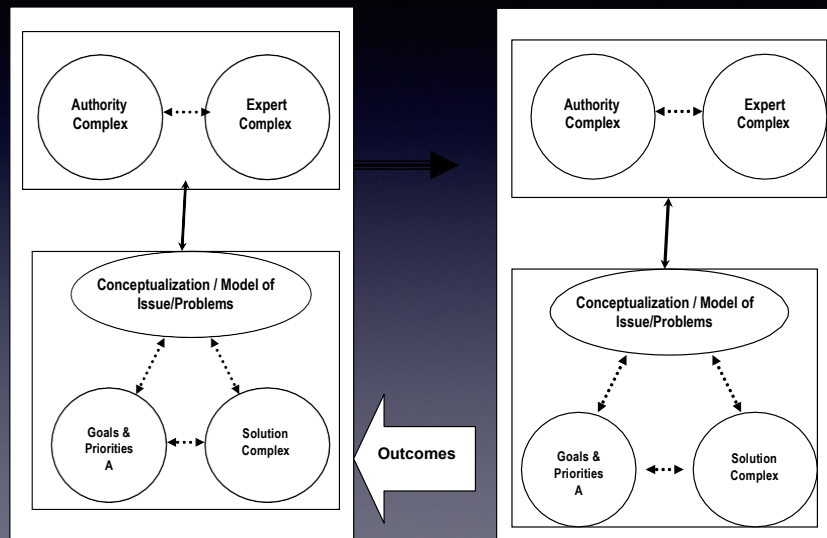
Authority Complex

Expert Complex

Conceptualization / Model of Issue/Problems

Goals & Priorities A

Solution Complex

Outcomes

Authority Complex

Expert Complex

Conceptualization / Model of Issue/Problems

Goals & Priorities A

Solution Complex